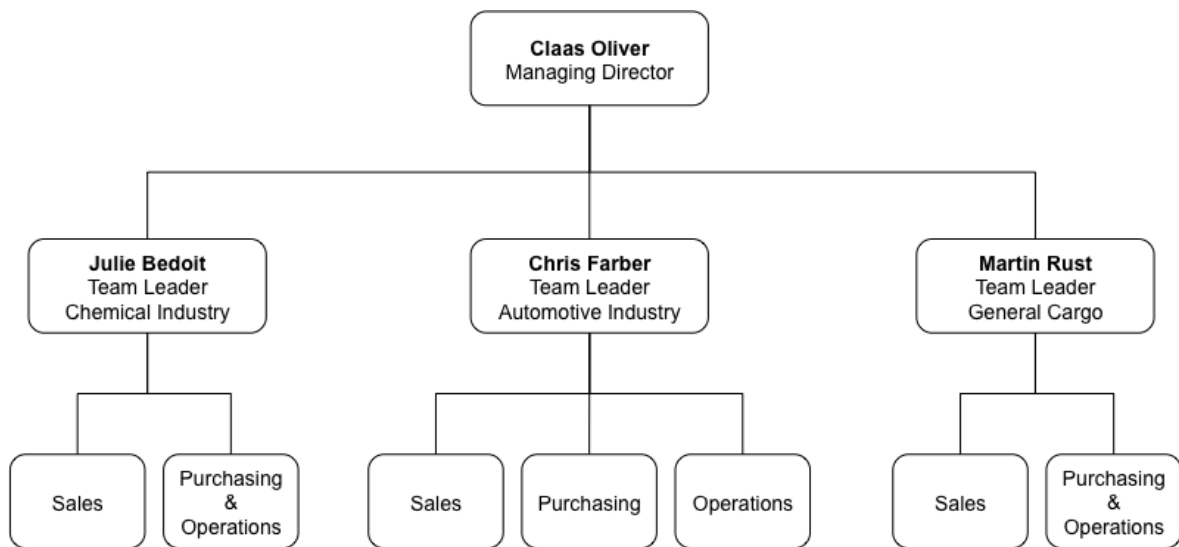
**Claas Oliver**
Managing Director

**Julie Bedoit**
Team Leader
Chemical Industry

Sales

Purchasing & Operations

**Chris Farber**
Team Leader
Automotive Industry

Sales

Purchasing

Operations

**Martin Rust**
Team Leader
General Cargo

Sales

Purchasing & Operations